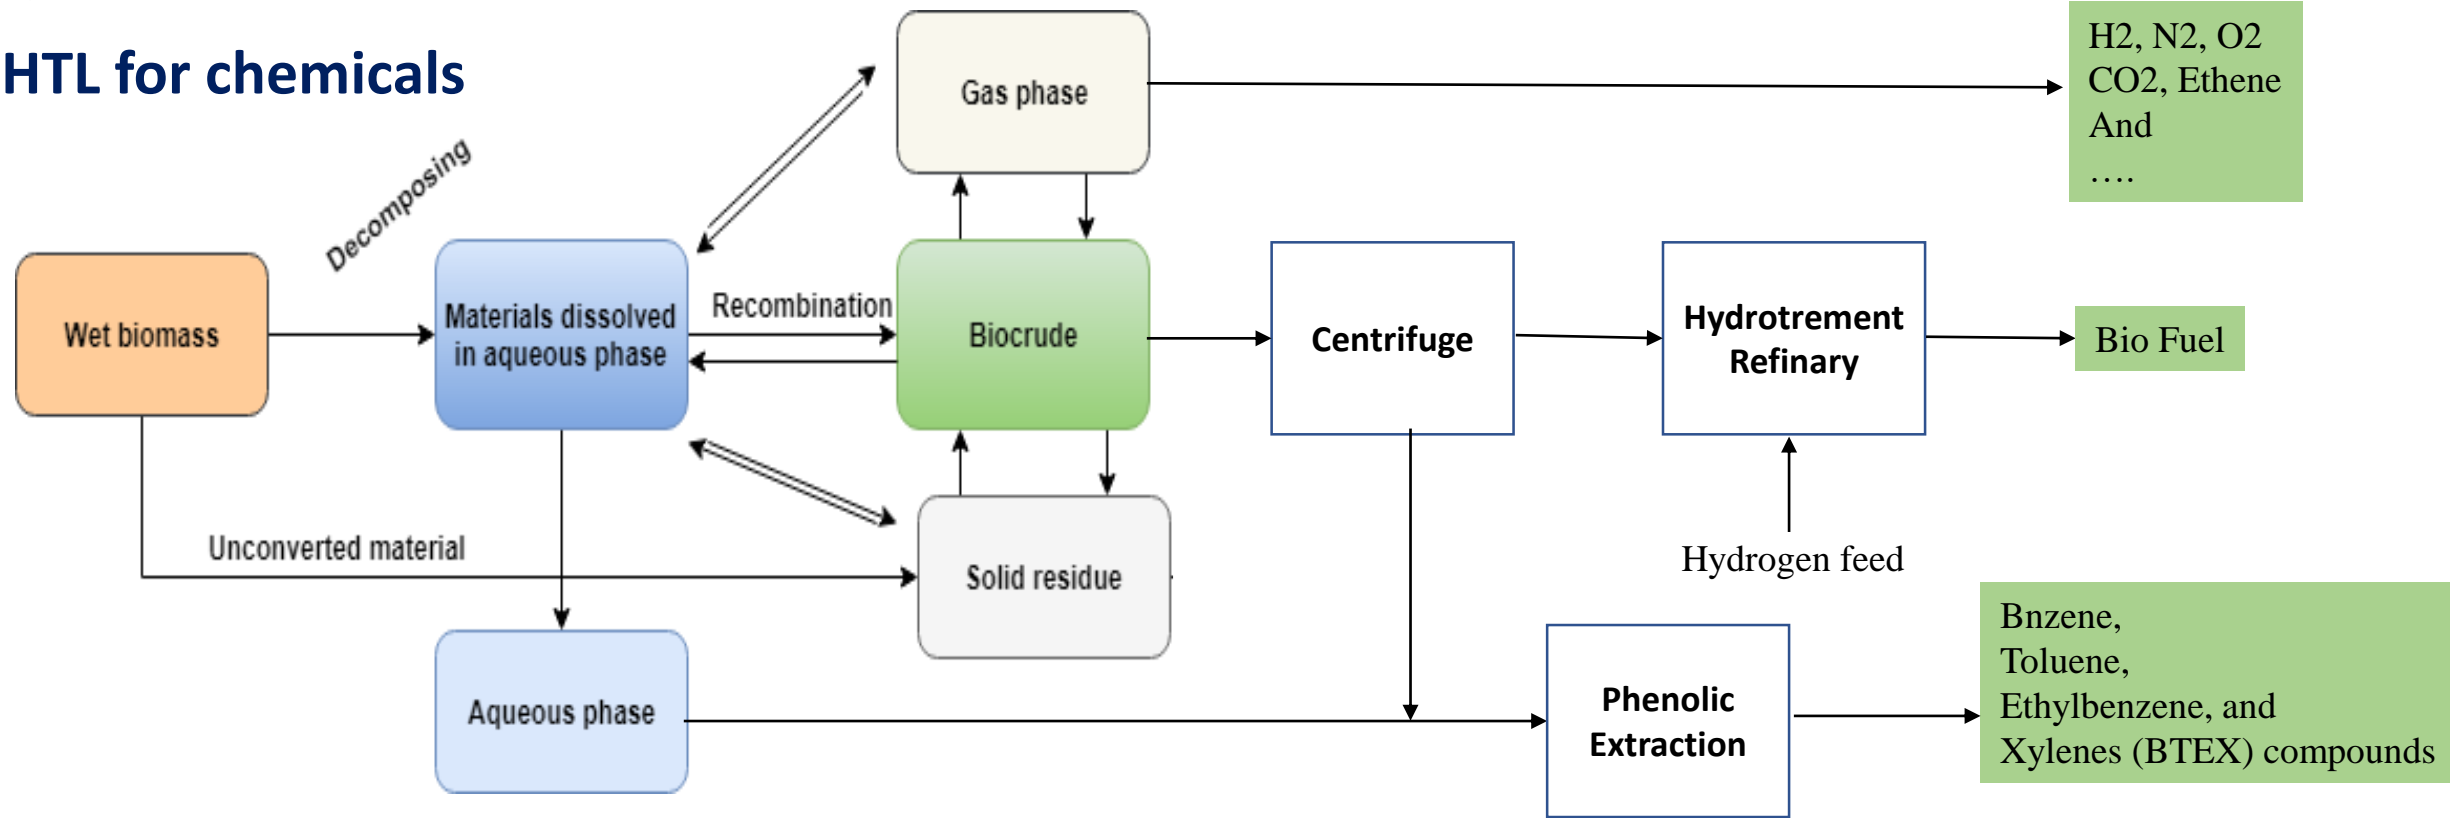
HTL for chemicals

Decomposing

Wet biomass

Materials dissolved in aqueous phase

Recombination

Gas phase

Biocrude

Solid residue

Unconverted material

Aqueous phase

H2, N2, O2
CO2, Ethene
And
….

Centrifuge

Hydrotrement Refinary

Bio Fuel

Hydrogen feed

Phenolic Extraction

Bnzene,
Toluene,
Ethylbenzene, and
Xylenes (BTEX) compounds